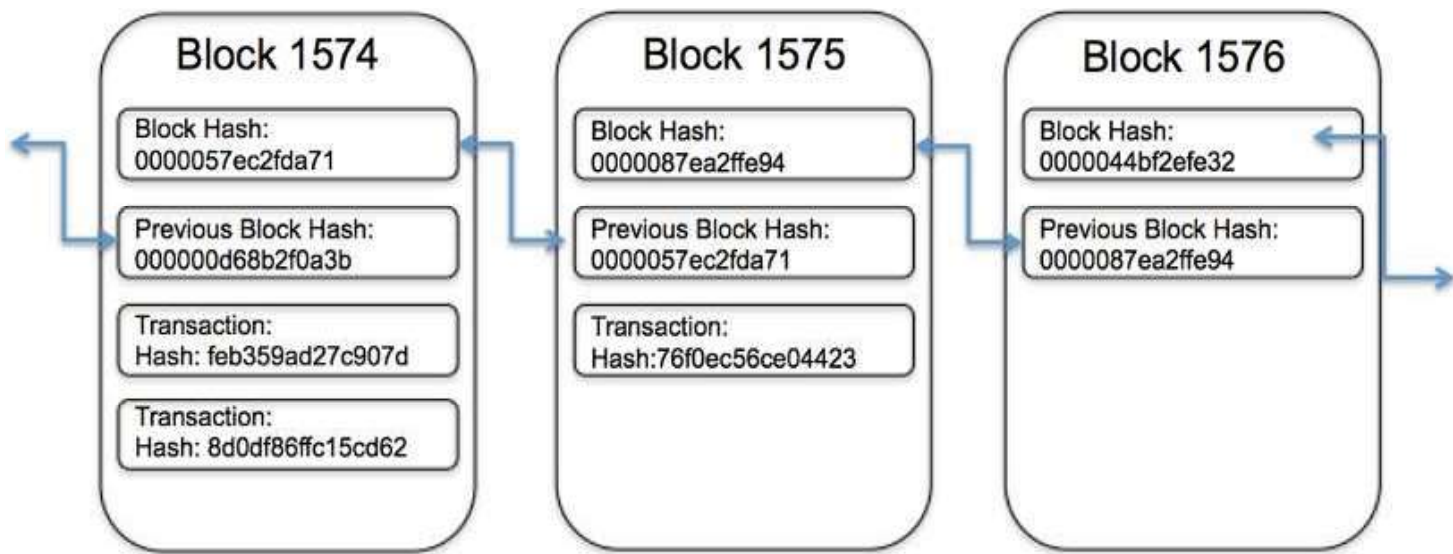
Block 1574

Block Hash:
0000057ec2fda71

Previous Block Hash:
000000d68b2f0a3b

Transaction:
Hash: feb359ad27c907d

Transaction:
Hash: 8d0df86ffc15cd62

Block 1575

Block Hash:
0000087ea2ffe94

Previous Block Hash:
0000057ec2fda71

Transaction:
Hash:76f0ec56ce04423

Block 1576

Block Hash:
0000044bf2efe32

Previous Block Hash:
0000087ea2ffe94